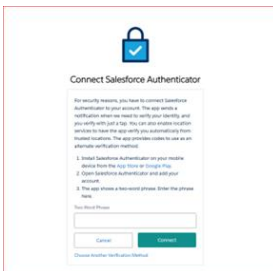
Connect Salesforce Authenticator

For security reasons, you have to connect Salesforce Authenticator to your account. The app sends a notification when we need to verify your identity, and you verify with just a tap. You can also enable location services to have the app verify you automatically from trusted locations. The app provides codes to use as an alternate verification method.

1. Install Salesforce Authenticator on your mobile device from the App Store or Google Play.
2. Open Salesforce Authenticator and add your account.
3. The app shows a two-word phrase. Enter the phrase here.

Two-Word Phrase

Cancel

Connect

Choose Another Verification Method